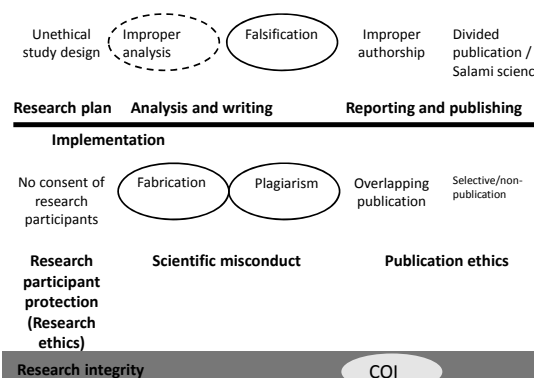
Unethical study design

Improper analysis

Falsification

Improper authorship

Divided publication / Salami scienc

Research plan

Analysis and writing

Reporting and publishing

Implementation

No consent of research participants

Fabrication

Plagiarism

Overlapping publication

Selective/non-publication

Research participant protection (Research ethics)

Scientific misconduct

Publication ethics

Research integrity

COI